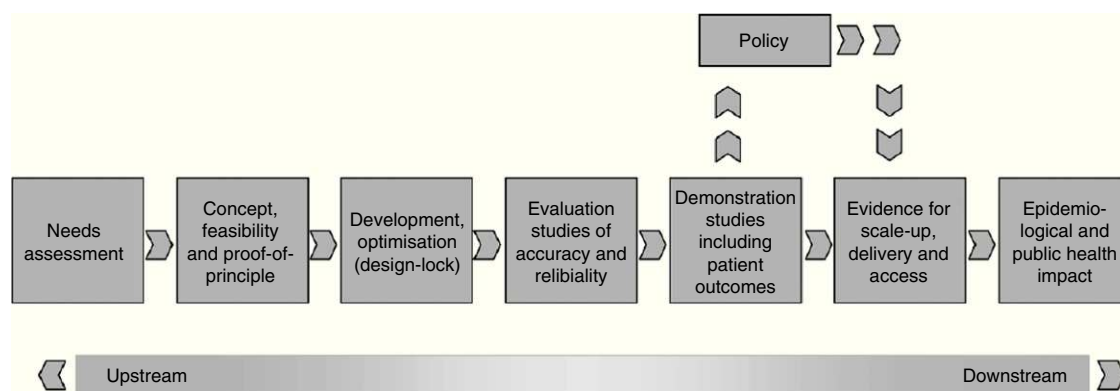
Policy

Needs assessment

Concept, feasibility and proof-of-principle

Development, optimisation (design-lock)

Evaluation studies of accuracy and relibiality

Demonstration studies including patient outcomes

Evidence for scale-up, delivery and access

Epidemiological and public health impact

Upstream

Downstream